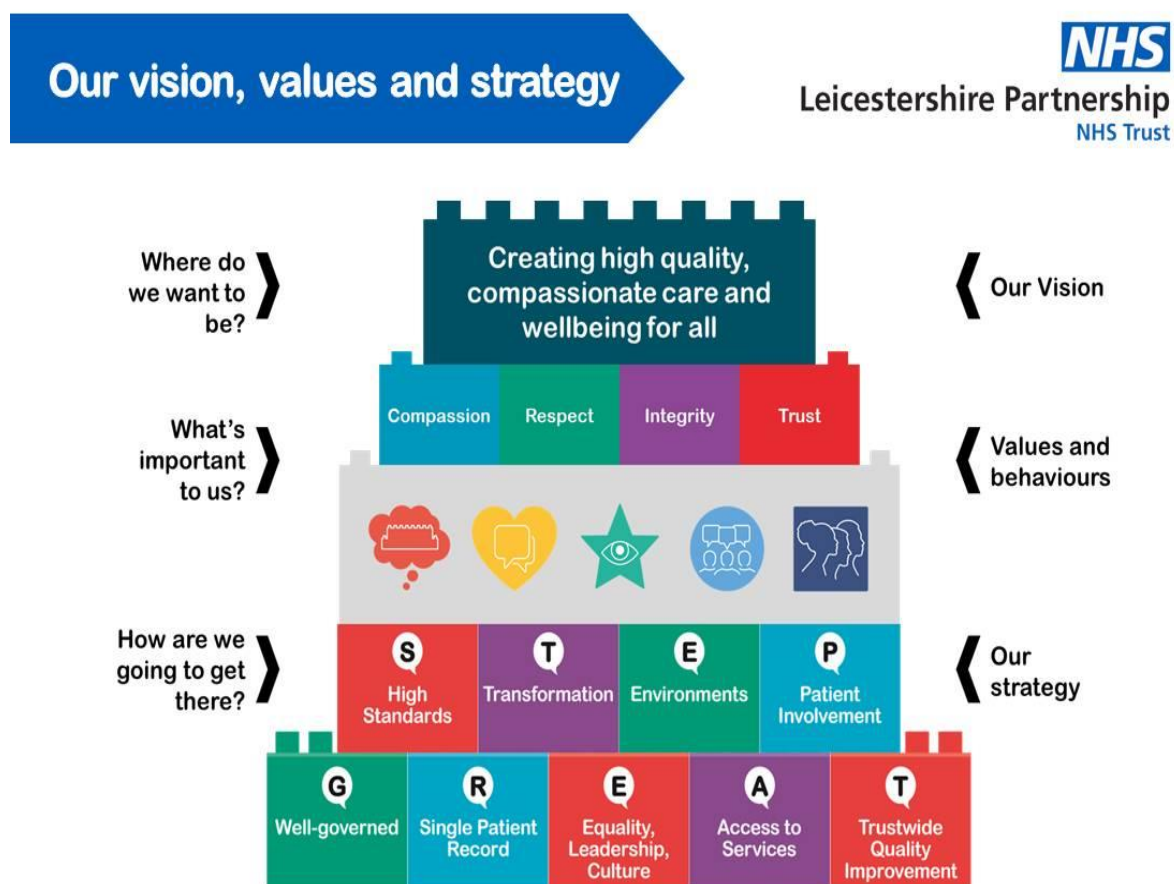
Our vision, values and strategy

NHS
Leicestershire Partnership
NHS Trust

Where do we want to be?

Creating high quality, compassionate care and wellbeing for all

Our Vision

What's important to us?

Compassion | Respect | Integrity | Trust

Values and behaviours

How are we going to get there?

S High Standards
T Transformation
E Environments
P Patient Involvement

Our strategy

G Well-governed
R Single Patient Record
E Equality, Leadership, Culture
A Access to Services
T Trustwide Quality Improvement